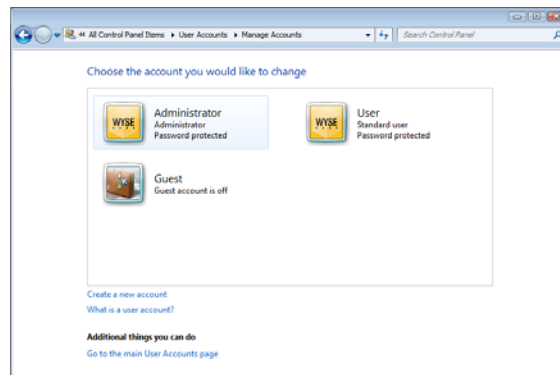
« All Control Panel Items ▸ User Accounts ▸ Manage Accounts

Search Control Panel

Choose the account you would like to change

WYSE
Administrator
Administrator
Password protected

WYSE
User
Standard user
Password protected

Guest
Guest account is off

Create a new account

What is a user account?

Additional things you can do

Go to the main User Accounts page